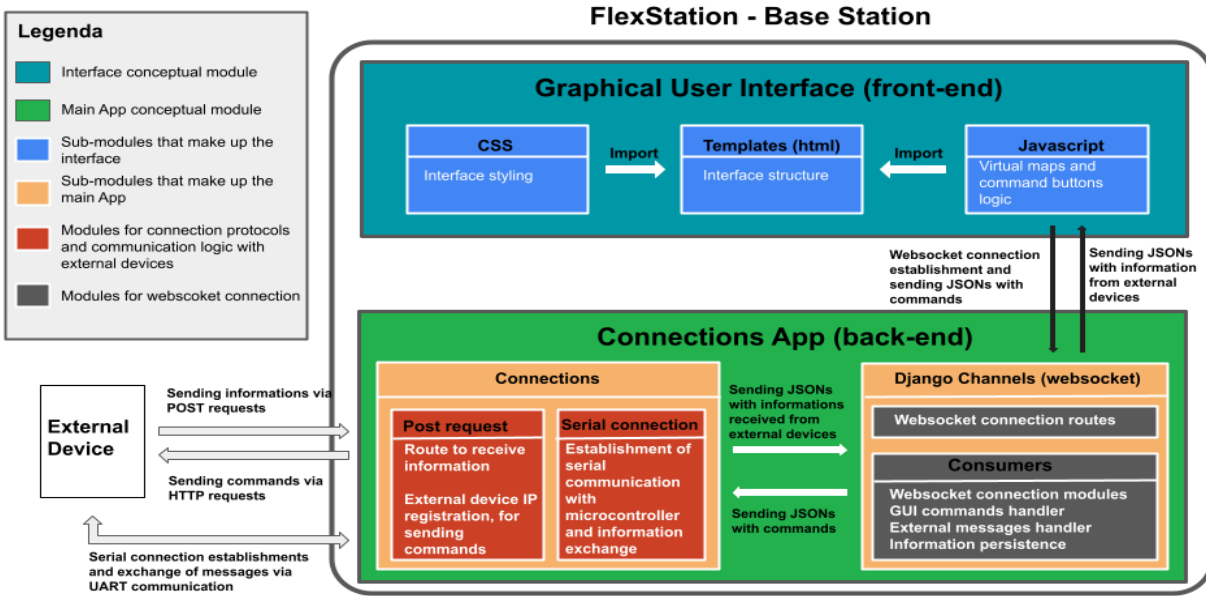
Legenda

Interface conceptual module

Main App conceptual module

Sub-modules that make up the interface

Sub-modules that make up the main App

Modules for connection protocols and communication logic with external devices

Modules for webscoket connection

FlexStation - Base Station

Graphical User Interface (front-end)

CSS

Interface styling

Import

Templates (html)

Interface structure

Import

Javascript

Virtual maps and command buttons logic

Websocket connection establishment and sending JSONs with commands

Sending JSONs with information from external devices

Connections App (back-end)

Connections

Post request

Route to receive information

External device IP registration, for sending commands

Serial connection

Establishment of serial communication with microcontroller and information exchange

Sending JSONs with informations received from external devices

Sending JSONs with commands

Django Channels (websocket)

Websocket connection routes

Consumers

Websocket connection modules
GUI commands handler
External messages handler
Information persistence

External Device

Sending informations via POST requests

Sending commands via HTTP requests

Serial connection establishments and exchange of messages via UART communication